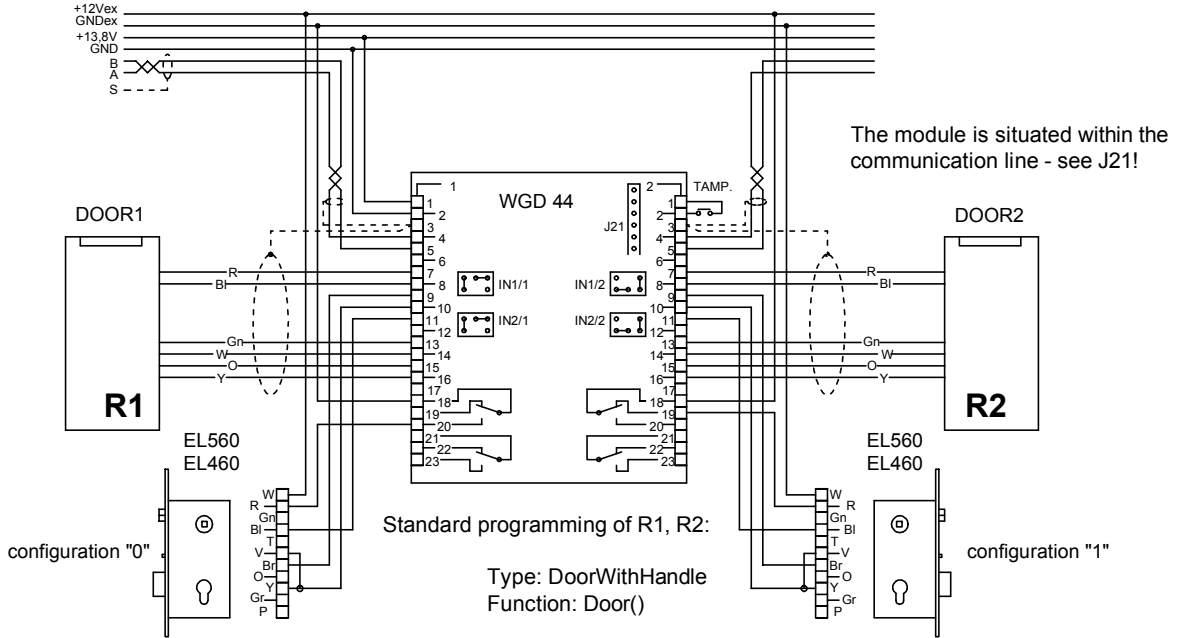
+12Vex
GNDex
+13,8V
GND
B
A
S

The module is situated within the communication line - see J21!

WGD 44

1
2
TAMP.
J21

DOOR1
DOOR2

1
2
3
4
5
6
7
8
9
10
11
12
13
14
15
16
17
18
19
20
21
22
23

IN1/1
IN2/1
IN1/2
IN2/2

R
Bl
Gn
W
O
Y

R
Bl
Gn
W
O
Y

R1
R2

EL560
EL460

EL560
EL460

W
R
Gn
Bl
T
V
Br
O
Y
Gr
P

W
R
Gn
Bl
T
V
Br
O
Y
Gr
P

configuration "0"
configuration "1"

Standard programming of R1, R2:

Type: DoorWithHandle
Function: Door()